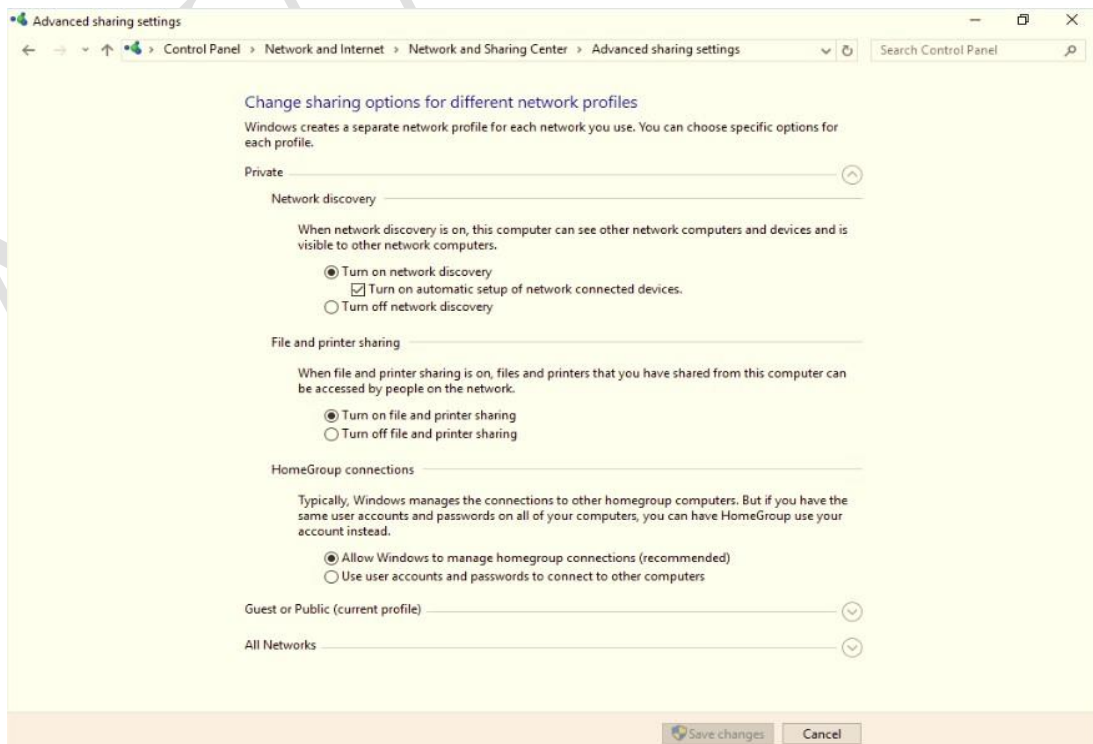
Advanced sharing settings

Control Panel > Network and Internet > Network and Sharing Center > Advanced sharing settings

Search Control Panel

Change sharing options for different network profiles

Windows creates a separate network profile for each network you use. You can choose specific options for each profile.

Private

Network discovery

When network discovery is on, this computer can see other network computers and devices and is visible to other network computers.

Turn on network discovery

Turn on automatic setup of network connected devices.

Turn off network discovery

File and printer sharing

When file and printer sharing is on, files and printers that you have shared from this computer can be accessed by people on the network.

Turn on file and printer sharing

Turn off file and printer sharing

HomeGroup connections

Typically, Windows manages the connections to other homegroup computers. But if you have the same user accounts and passwords on all of your computers, you can have HomeGroup use your account instead.

Allow Windows to manage homegroup connections (recommended)

Use user accounts and passwords to connect to other computers

Guest or Public (current profile)

All Networks

Save changes

Cancel